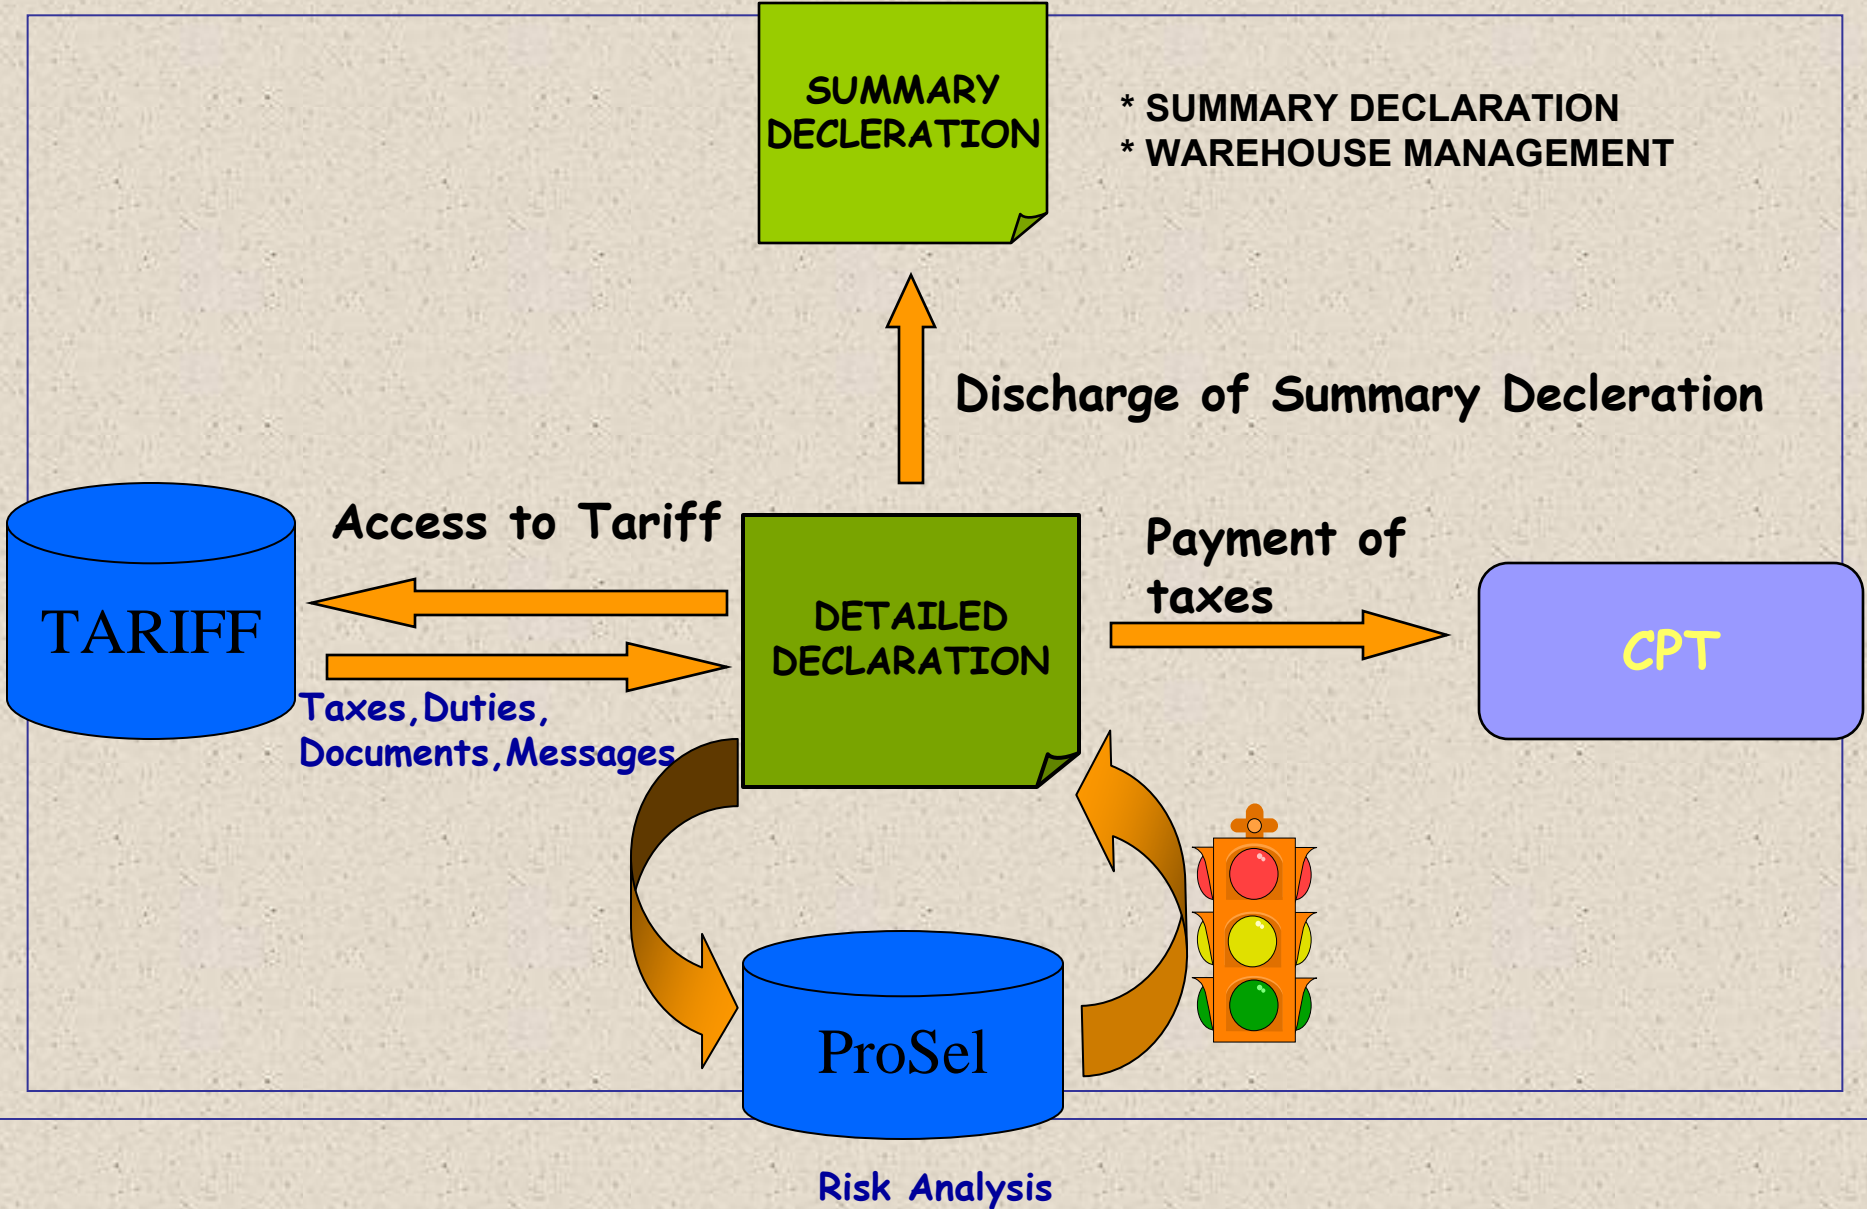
SUMMARY DECLERATION

* SUMMARY DECLARATION
* WAREHOUSE MANAGEMENT

Discharge of Summary Decleration

Access to Tariff

TARIFF

Taxes, Duties, Documents, Messages

DETAILED DECLARATION

Payment of taxes

CPT

ProSel

Risk Analysis